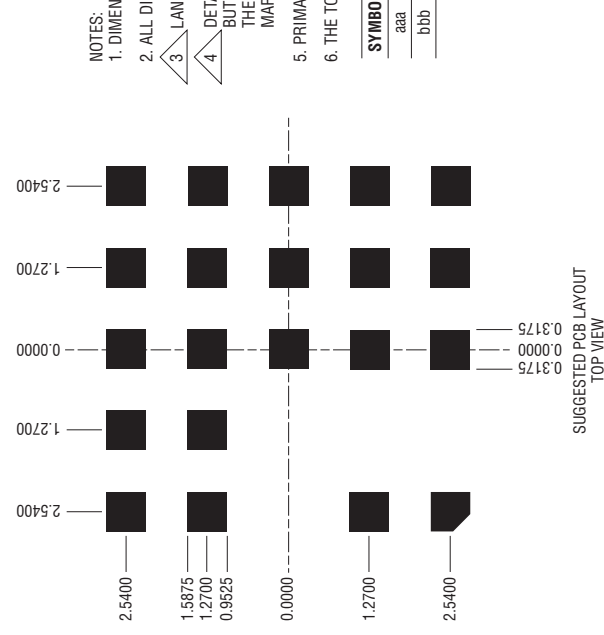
NOTES:
1. DIMEN

2. ALL DI

3 LAN

4 DETA
BUT
THE
MAR

5. PRIMA

6. THE TO

| SYMBO |
|---|
| aaa |
| bbb |

2.5400
1.2700
0.0000
1.2700
2.5400

0.3175
0.0000
0.3175

SUGGESTED PCB LAYOUT
TOP VIEW

2.5400
1.5875
1.2700
0.9525
0.0000
1.2700
2.5400